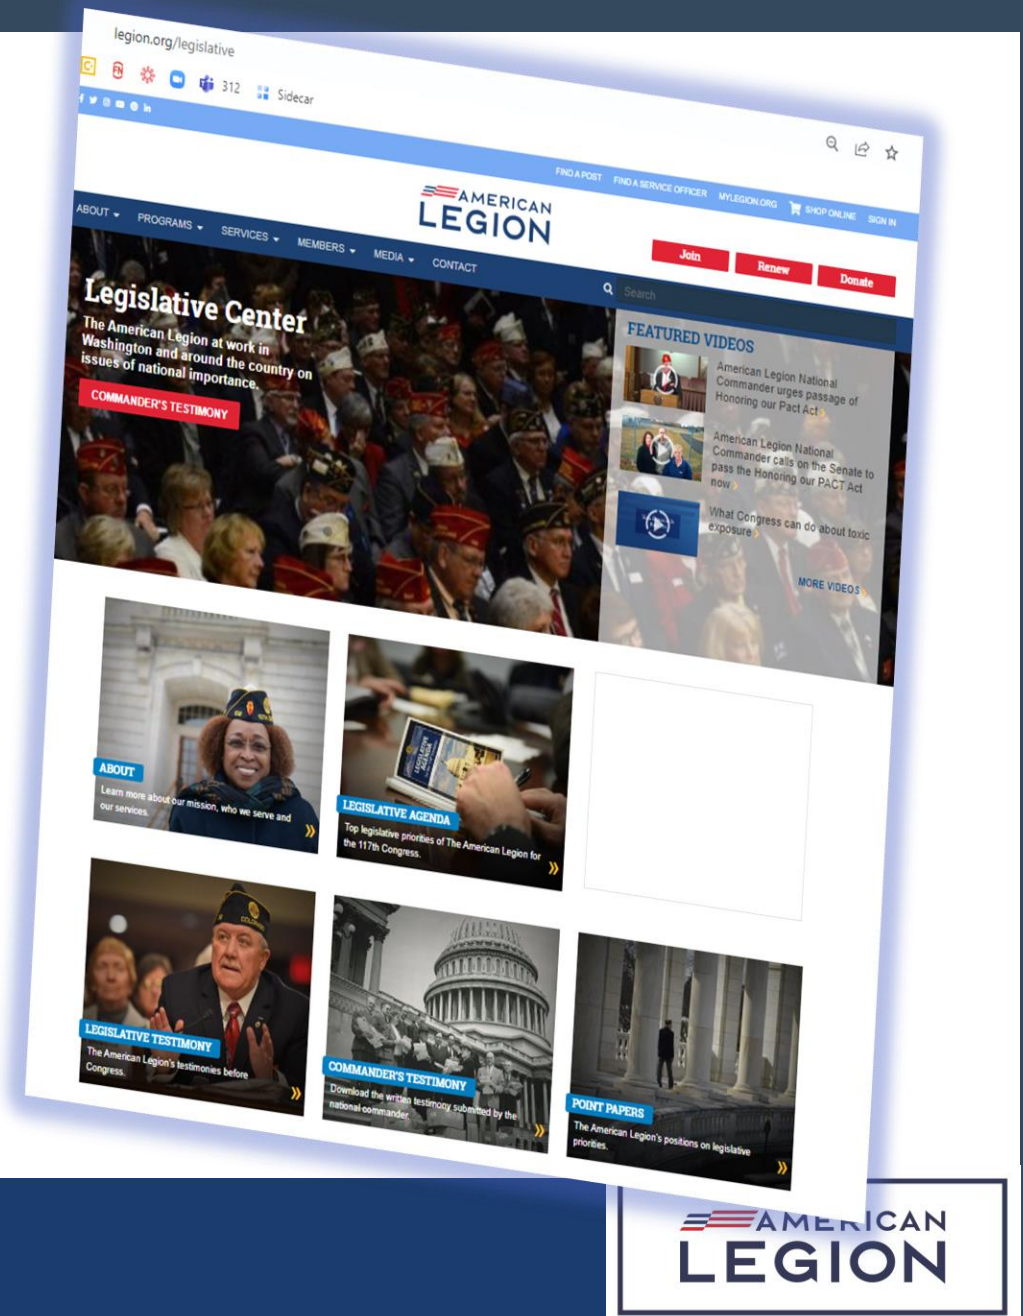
legion.org/legislative

312 Sidecar

FIND A POST FIND A SERVICE OFFICER MYLEGION.ORG SHOP ONLINE SIGN IN

AMERICAN LEGION

ABOUT PROGRAMS SERVICES MEMBERS MEDIA CONTACT

Join Renew Donate

Search

Legislative Center

The American Legion at work in Washington and around the country on issues of national importance.

COMMANDER'S TESTIMONY

FEATURED VIDEOS

American Legion National Commander urges passage of Honoring our Pact Act

American Legion National Commander calls on the Senate to pass the Honoring our PACT Act now

What Congress can do about toxic exposure

MORE VIDEOS

ABOUT
Learn more about our mission, who we serve and our services.

LEGISLATIVE AGENDA
Top legislative priorities of The American Legion for the 117th Congress.

LEGISLATIVE TESTIMONY
The American Legion's testimonies before Congress.

COMMANDER'S TESTIMONY
Download the written testimony submitted by the national commander.

POINT PAPERS
The American Legion's positions on legislative priorities.

AMERICAN LEGION